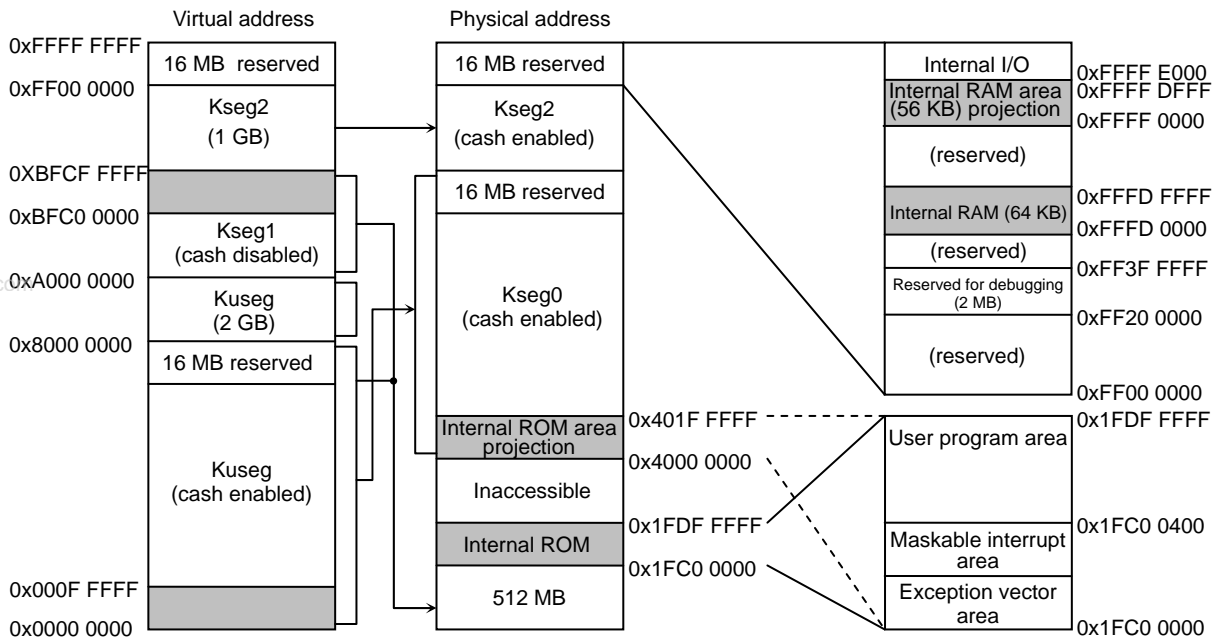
Virtual address

Physical address

0xFFFF FFFF
0xFF00 0000
0XBFCF FFFF
0xBFC0 0000
0xA000 0000
0x8000 0000
0x000F FFFF
0x0000 0000

16 MB reserved
Kseg2
(1 GB)
Kseg1
(cash disabled)
Kuseg
(2 GB)
16 MB reserved
Kuseg
(cash enabled)

16 MB reserved
Kseg2
(cash enabled)
16 MB reserved
Kseg0
(cash enabled)
Internal ROM area projection
Inaccessible
Internal ROM
512 MB

0x401F FFFF
0x4000 0000
0x1FDF FFFF
0x1FC0 0000

Internal I/O
Internal RAM area (56 KB) projection
(reserved)
Internal RAM (64 KB)
(reserved)
Reserved for debugging (2 MB)
(reserved)

0xFFFF E000
0xFFFF DFFF
0xFFFF 0000
0xFFFD FFFF
0xFFFD 0000
0xFF3F FFFF
0xFF20 0000
0xFF00 0000

User program area
Maskable interrupt area
Exception vector area

0x1FDF FFFF
0x1FC0 0400
0x1FC0 0000